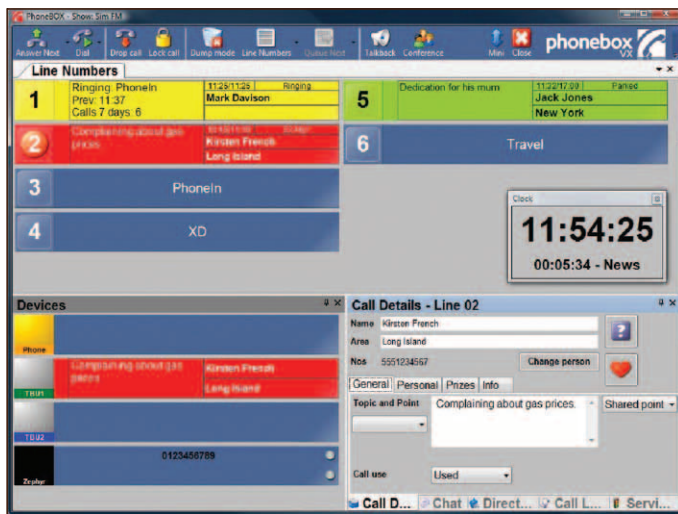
PhoneBOX - Show: Sim FM

Answer Next Dial Drop call Lock call Dump mode Line Numbers Queue Next Talkback Conference Min Close phonebox VX

Line Numbers

1 Ringing: PhoneIn Prev: 11:37 Calls 7 days: 6 11:29/11:26 Ringing Mark Davison

5 Dedication for his mum 11:22/17:09 Parked Jack Jones New York

2 Complaining about gas prices 11:51/11:50 On air Kirsten French Long Island

6 Travel

3 PhoneIn

4 XD

Clock
11:54:25
00:05:34 - News

Devices

Phone

TBU1 Complaining about gas prices Kirsten French Long Island

TBU2

Zephyr 0123456789

Call Details - Line 02

Name Kirsten French
Area Long Island
Nos 5551234567 Change person

General Personal Prizes Info

Topic and Point Complaining about gas prices. Shared point

Call use Used

Call D... Chat Direct... Call L... Servi...